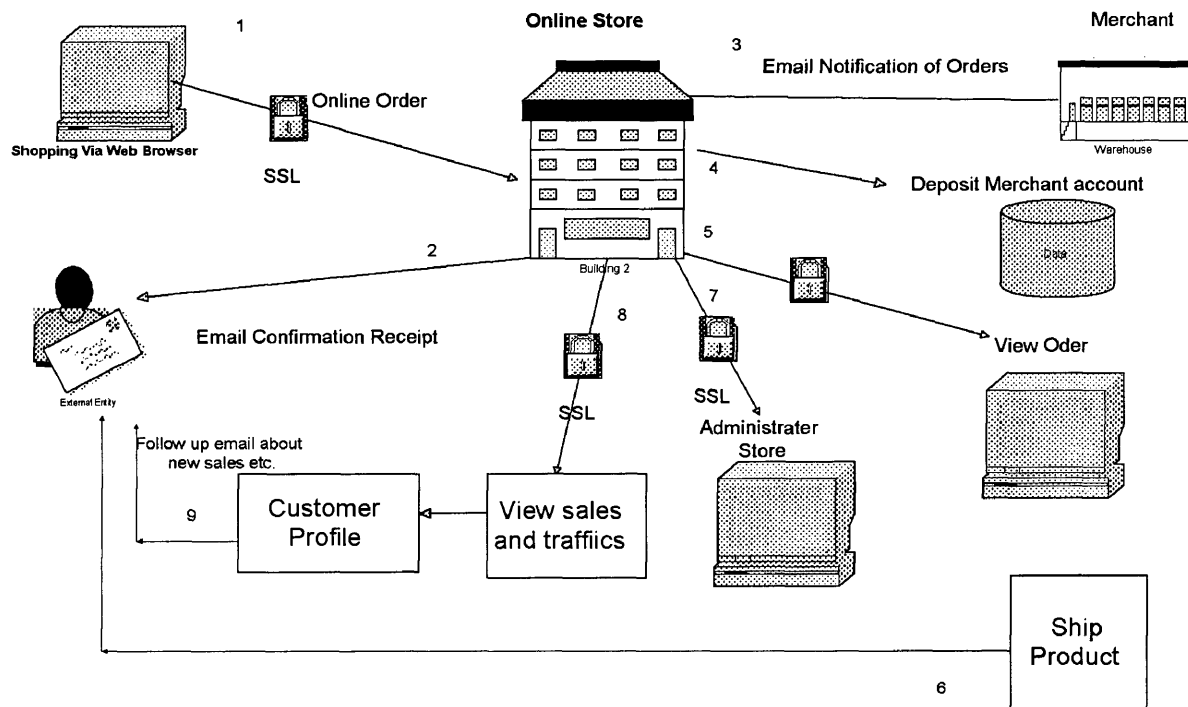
1

Online Store

Merchant

3

Email Notification of Orders

Online Order

Shopping Via Web Browser

SSL

Warehouse

4

Deposit Merchant account

Data

2

5

Building 2

8

7

Email Confirmation Receipt

View Oder

External Entity

SSL

SSL

Administrater Store

Follow up email about new sales etc.

9

Customer Profile

View sales and traffiics

Ship Product

6